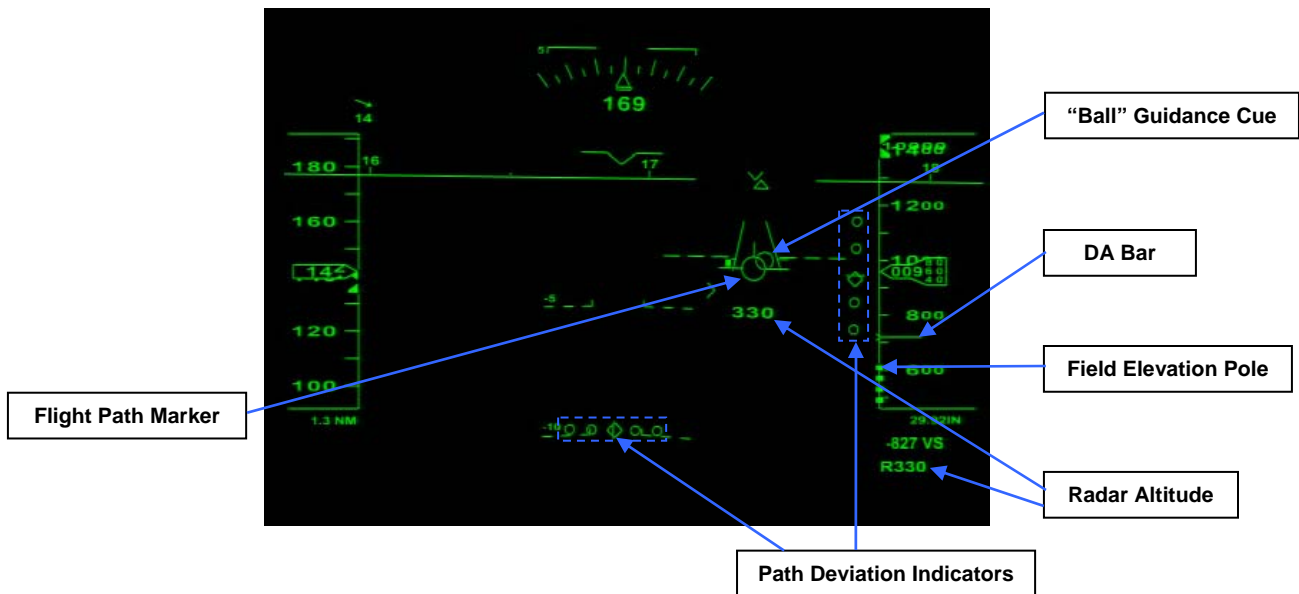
5
169
14
180
16
17
160
14
120
100
1.3 NM
-5
-10
330
1200
10
009
800
600
29.92IN
-827 VS
R330
"Ball" Guidance Cue
DA Bar
Field Elevation Pole
Flight Path Marker
Radar Altitude
Path Deviation Indicators